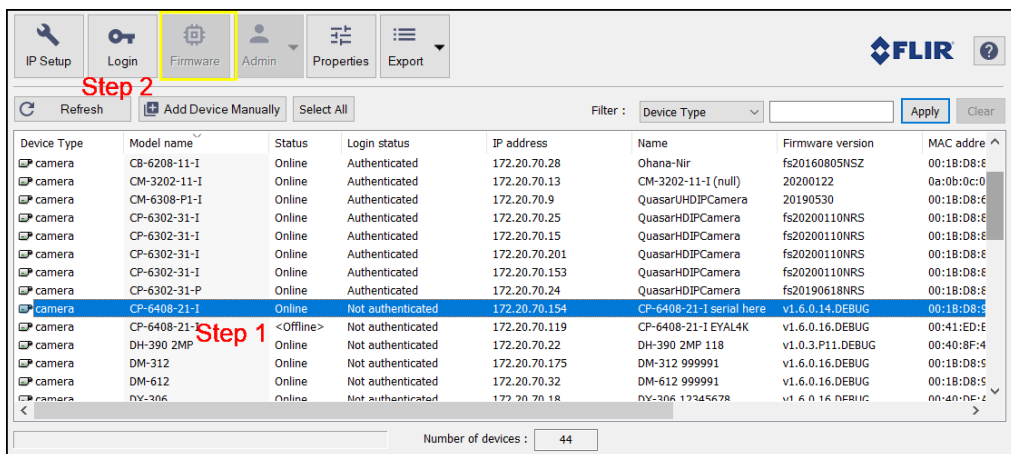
IP Setup Login Firmware Admin Properties Export

FLIR ?

Step 2

Refresh Add Device Manually Select All Filter : Device Type Apply Clear

| Device Type | Model name | Status | Login status | IP address | Name | Firmware version | MAC addre |
|---|---|---|---|---|---|---|---|
| camera | CB-6208-11-I | Online | Authenticated | 172.20.70.28 | Ohana-Nir | fs20160805NSZ | 00:1B:D8:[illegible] |
| camera | CM-3202-11-I | Online | Authenticated | 172.20.70.13 | CM-3202-11-I (null) | 20200122 | 0a:0b:0c:0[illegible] |
| camera | CM-6308-P1-I | Online | Authenticated | 172.20.70.9 | QuasarUHDIPCamera | 20190530 | 00:1B:D8:6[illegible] |
| camera | CP-6302-31-I | Online | Authenticated | 172.20.70.25 | QuasarHDIPCamera | fs20200110NRS | 00:1B:D8:8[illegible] |
| camera | CP-6302-31-I | Online | Authenticated | 172.20.70.15 | QuasarHDIPCamera | fs20200110NRS | 00:1B:D8:8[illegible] |
| camera | CP-6302-31-I | Online | Authenticated | 172.20.70.201 | QuasarHDIPCamera | fs20200110NRS | 00:1B:D8:8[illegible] |
| camera | CP-6302-31-I | Online | Authenticated | 172.20.70.153 | QuasarHDIPCamera | fs20200110NRS | 00:1B:D8:8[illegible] |
| camera | CP-6302-31-P | Online | Authenticated | 172.20.70.24 | QuasarHDIPCamera | fs20190618NRS | 00:1B:D8:8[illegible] |
| camera | CP-6408-21-I | Online | Not authenticated | 172.20.70.154 | CP-6408-21-I serial here | v1.6.0.14.DEBUG | 00:1B:D8:9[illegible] |
| camera | CP-6408-21-I | <Offline> | Not authenticated | 172.20.70.119 | CP-6408-21-I EYAL4K | v1.6.0.16.DEBUG | 00:41:ED:E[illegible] |
| camera | DH-390 2MP | Online | Not authenticated | 172.20.70.22 | DH-390 2MP 118 | v1.0.3.P11.DEBUG | 00:40:8F:4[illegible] |
| camera | DM-312 | Online | Not authenticated | 172.20.70.175 | DM-312 999991 | v1.6.0.16.DEBUG | 00:1B:D8:9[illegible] |
| camera | DM-612 | Online | Not authenticated | 172.20.70.32 | DM-612 999991 | v1.6.0.16.DEBUG | 00:1B:D8:9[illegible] |
| camera | DX-306 | Online | Not authenticated | 172.20.70.18 | DX-306 12345678 | v1.6.0.16.DEBUG | 00:40:DF:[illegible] |

Step 1

Number of devices : 44